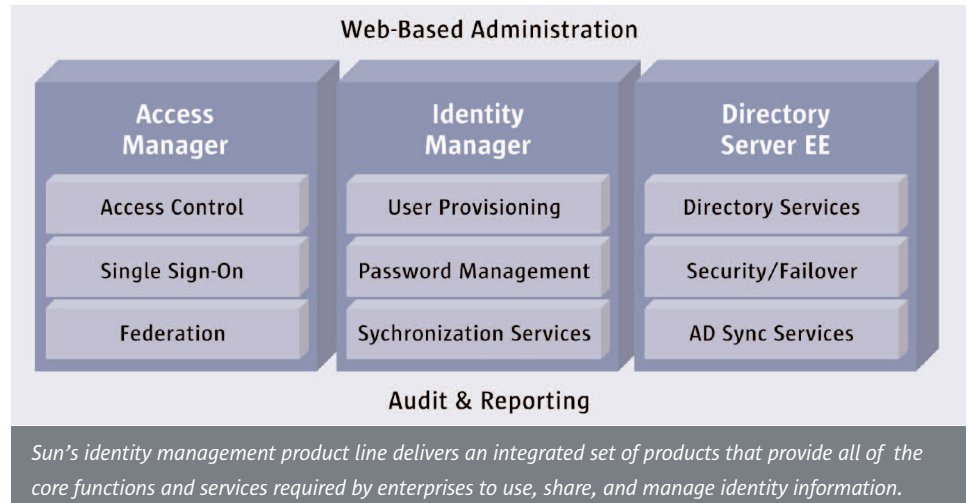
Web-Based Administration

Access Manager

Access Control

Single Sign-On

Federation

Identity Manager

User Provisioning

Password Management

Sychronization Services

Directory Server EE

Directory Services

Security/Failover

AD Sync Services

Audit & Reporting

Sun's identity management product line delivers an integrated set of products that provide all of the core functions and services required by enterprises to use, share, and manage identity information.